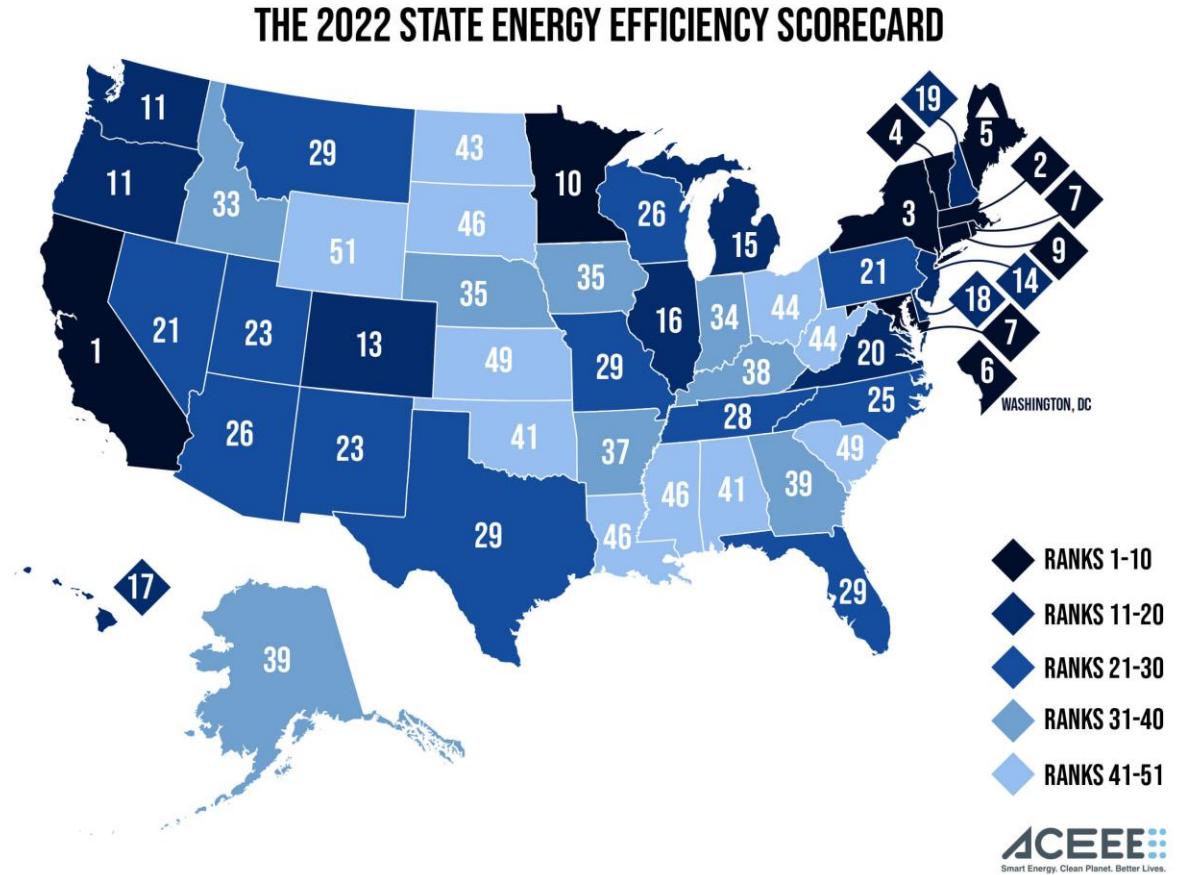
THE 2022 STATE ENERGY EFFICIENCY SCORECARD

11
11
1
33
29
43
10
46
51
21
23
13
35
26
35
15
16
34
44
44
21
29
49
38
20
26
23
41
37
28
25
49
46
41
39
29
46
29
17
39
19
4
5
2
7
3
9
14
18
7
6
WASHINGTON, DC

RANKS 1-10
RANKS 11-20
RANKS 21-30
RANKS 31-40
RANKS 41-51

ACEEE
Smart Energy. Clean Planet. Better Lives.